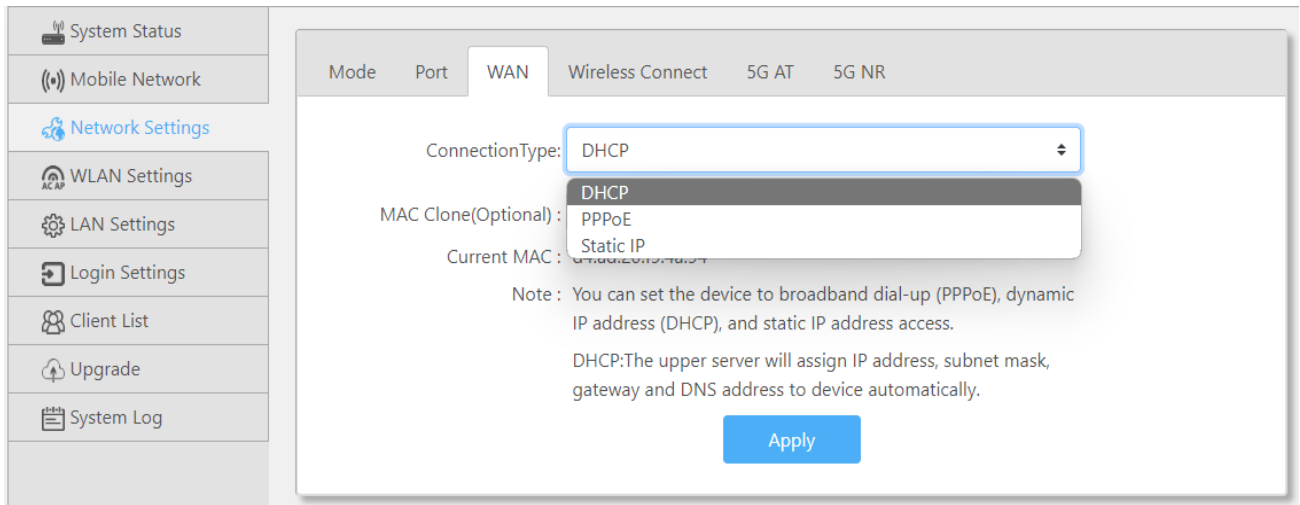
System Status
Mobile Network
Network Settings
AC AP WLAN Settings
LAN Settings
Login Settings
Client List
Upgrade
System Log

Mode
Port
WAN
Wireless Connect
5G AT
5G NR

ConnectionType: DHCP

DHCP
PPPoE
Static IP

MAC Clone(Optional) :

Current MAC : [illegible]

Note : You can set the device to broadband dial-up (PPPoE), dynamic IP address (DHCP), and static IP address access.

DHCP:The upper server will assign IP address, subnet mask, gateway and DNS address to device automatically.

Apply